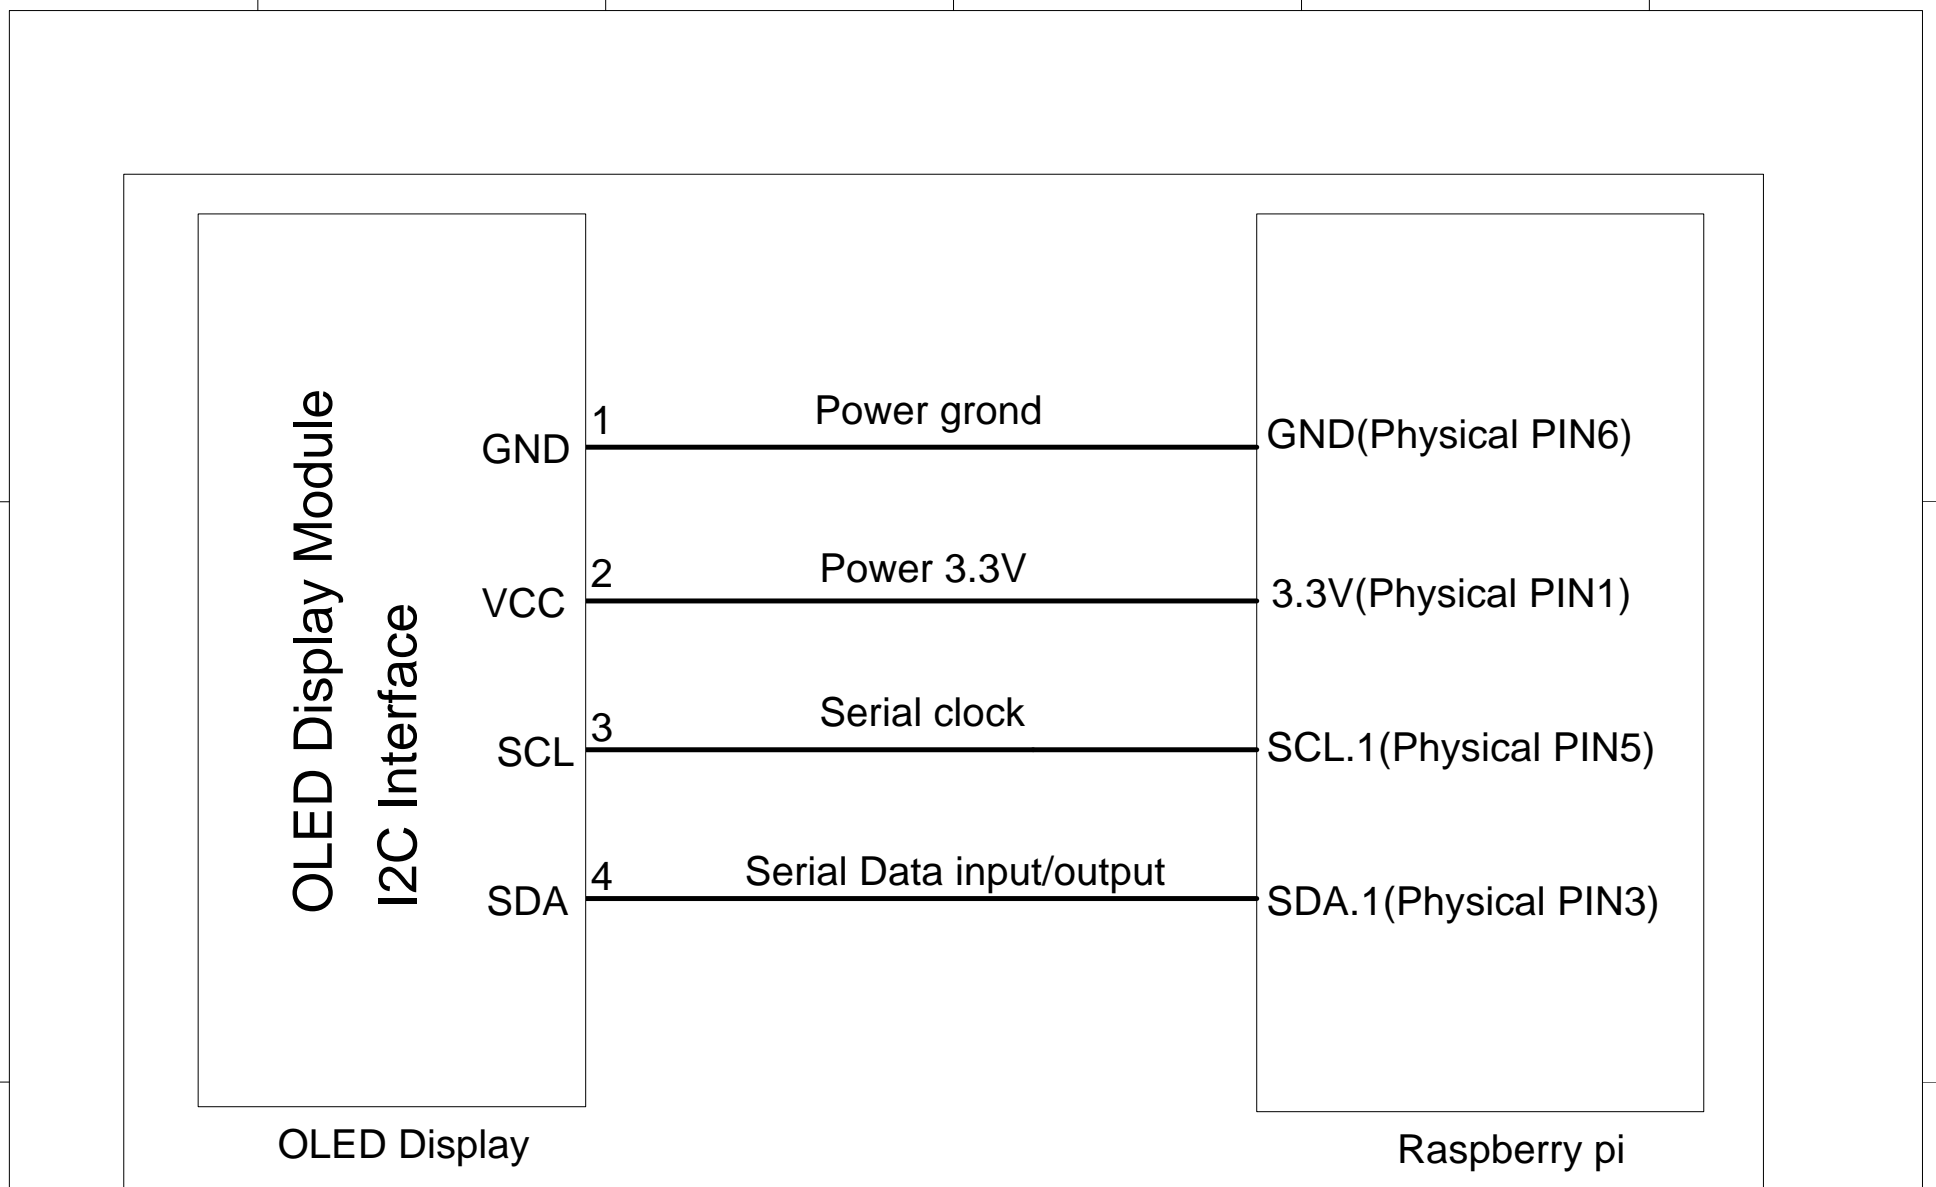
OLED Display Module
I2C Interface

GND 1 Power grond GND(Physical PIN6)

VCC 2 Power 3.3V 3.3V(Physical PIN1)

SCL 3 Serial clock SCL.1(Physical PIN5)

SDA 4 Serial Data input/output SDA.1(Physical PIN3)

OLED Display

Raspberry pi